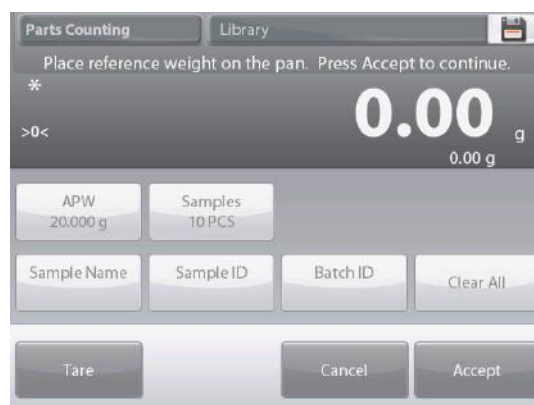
Parts Counting

Library

Place reference weight on the pan. Press Accept to continue.

*

>0<

0.00 g

0.00 g

APW
20.000 g

Samples
10 PCS

Sample Name

Sample ID

Batch ID

Clear All

Tare

Cancel

Accept